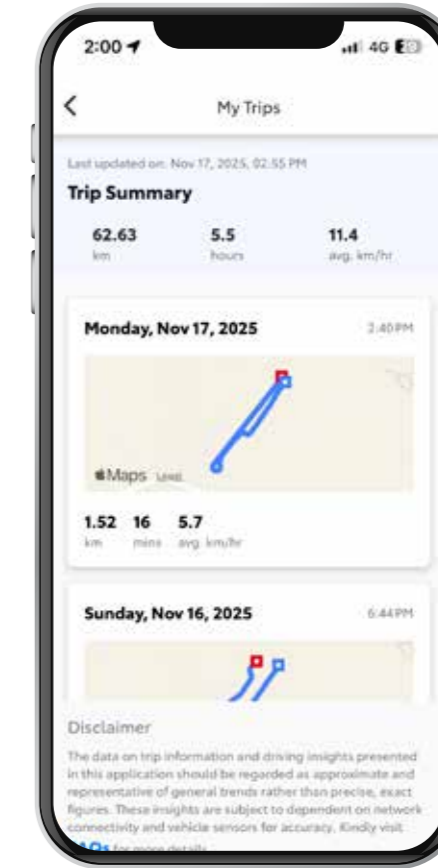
2:00

4G

My Trips

Last updated on: Nov 17, 2025, 02:55 PM

Trip Summary

62.63
km

5.5
hours

11.4
avg. km/hr

Monday, Nov 17, 2025

2:40PM

Maps Legal

1.52
km

16
mins

5.7
avg. km/hr

Sunday, Nov 16, 2025

6:44PM

Disclaimer

The data on trip information and driving insights presented in this application should be regarded as approximate and representative of general trends rather than precise, exact figures. These insights are subject to dependent on network connectivity and vehicle sensors for accuracy. Kindly visit FAQs for more details.